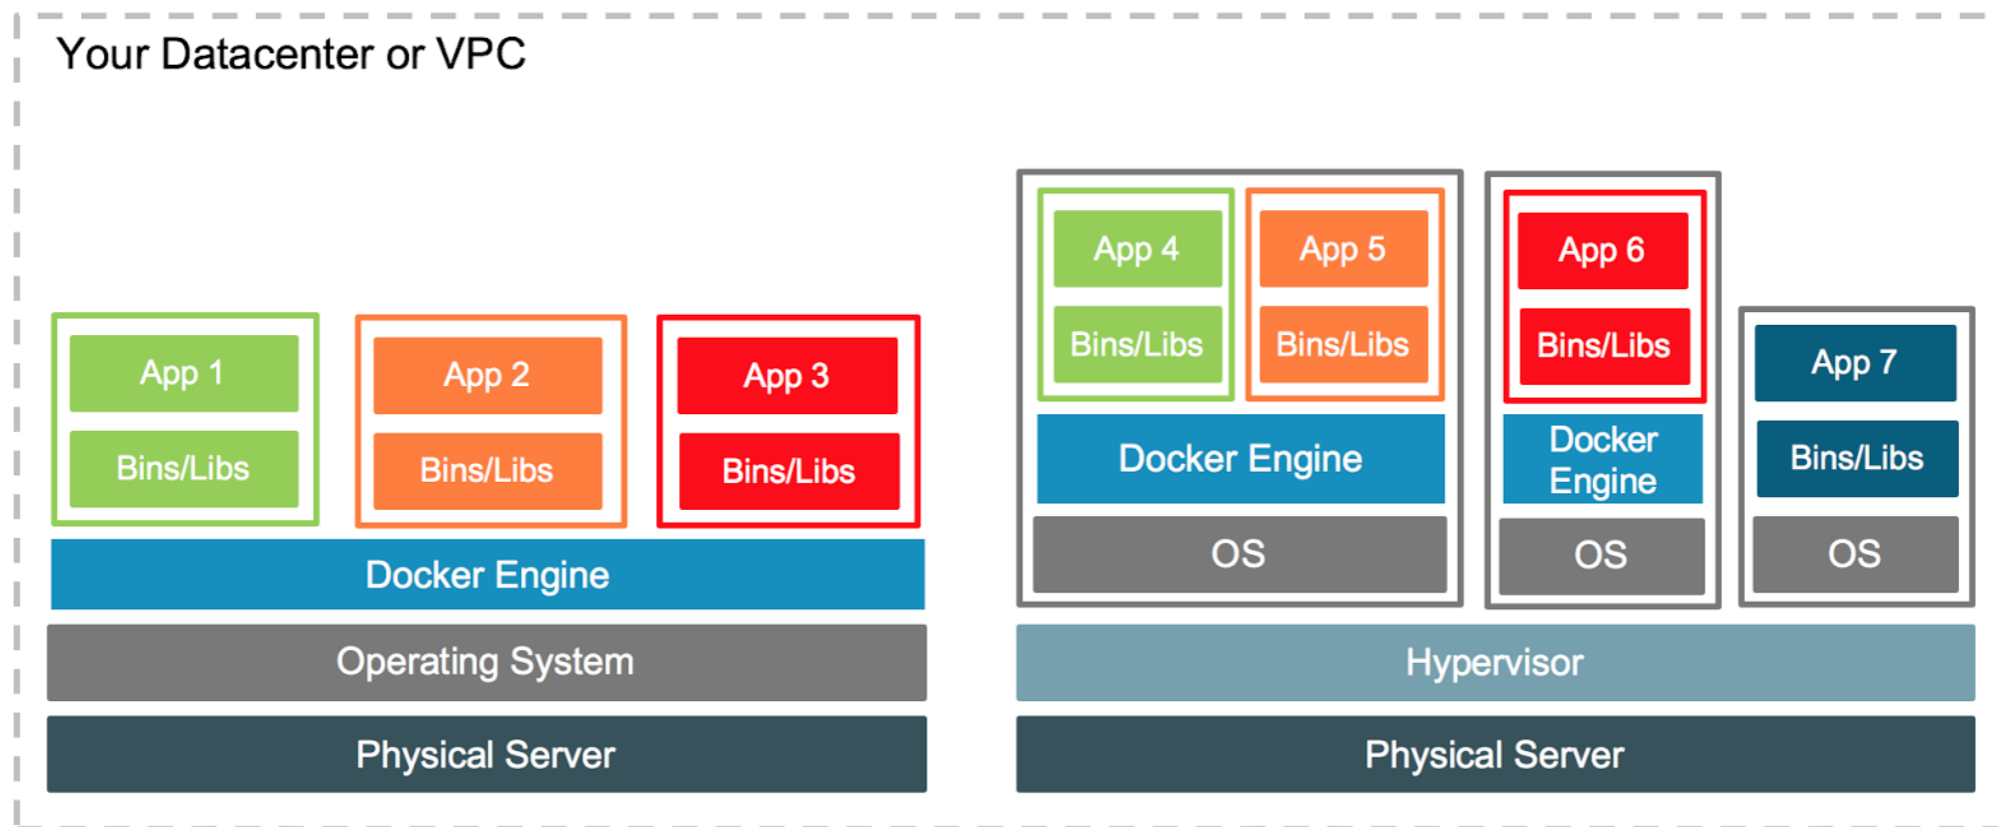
Your Datacenter or VPC

App 1

Bins/Libs

App 2

Bins/Libs

App 3

Bins/Libs

Docker Engine

Operating System

Physical Server

App 4

Bins/Libs

App 5

Bins/Libs

Docker Engine

OS

App 6

Bins/Libs

Docker Engine

OS

App 7

Bins/Libs

OS

Hypervisor

Physical Server